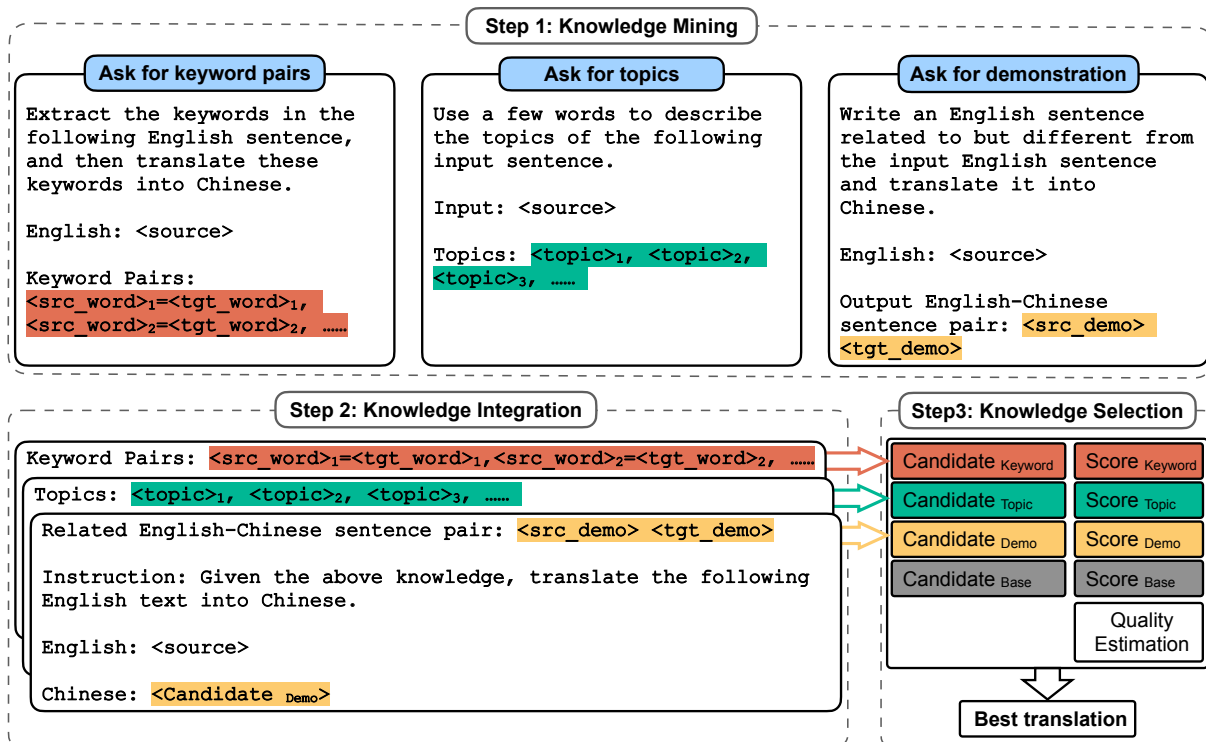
Step 1: Knowledge Mining

Ask for keyword pairs

Extract the keywords in the following English sentence, and then translate these keywords into Chinese.

English: <source>

Keyword Pairs: <src_word>$_1$=<tgt_word>$_1$, <src_word>$_2$=<tgt_word>$_2$, ……

Ask for topics

Use a few words to describe the topics of the following input sentence.

Input: <source>

Topics: <topic>$_1$, <topic>$_2$, <topic>$_3$, ……

Ask for demonstration

Write an English sentence related to but different from the input English sentence and translate it into Chinese.

English: <source>

Output English-Chinese sentence pair: <src_demo> <tgt_demo>

Step 2: Knowledge Integration

Keyword Pairs: <src_word>$_1$=<tgt_word>$_1$,<src_word>$_2$=<tgt_word>$_2$, ……

Topics: <topic>$_1$, <topic>$_2$, <topic>$_3$, ……

Related English-Chinese sentence pair: <src_demo> <tgt_demo>

Instruction: Given the above knowledge, translate the following English text into Chinese.

English: <source>

Chinese: <Candidate $_{Demo}$>

Step3: Knowledge Selection

| Candidate $_{Keyword}$ | Score $_{Keyword}$ |
|---|---|
| Candidate $_{Topic}$ | Score $_{Topic}$ |
| Candidate $_{Demo}$ | Score $_{Demo}$ |
| Candidate $_{Base}$ | Score $_{Base}$ |

Quality Estimation

Best translation